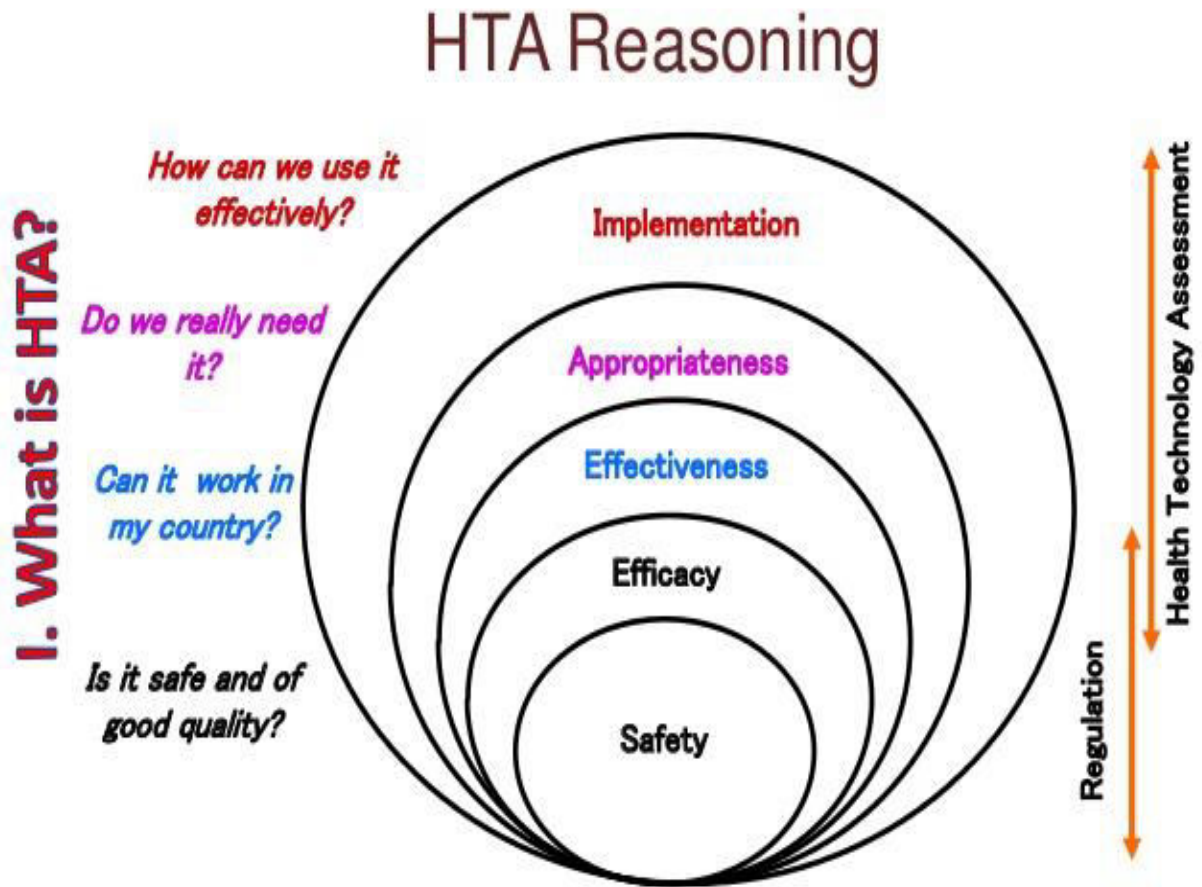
HTA Reasoning

I. What is HTA?

How can we use it effectively?

Implementation

Do we really need it?

Appropriateness

Can it work in my country?

Effectiveness

Efficacy

Is it safe and of good quality?

Safety

Health Technology Assessment

Regulation